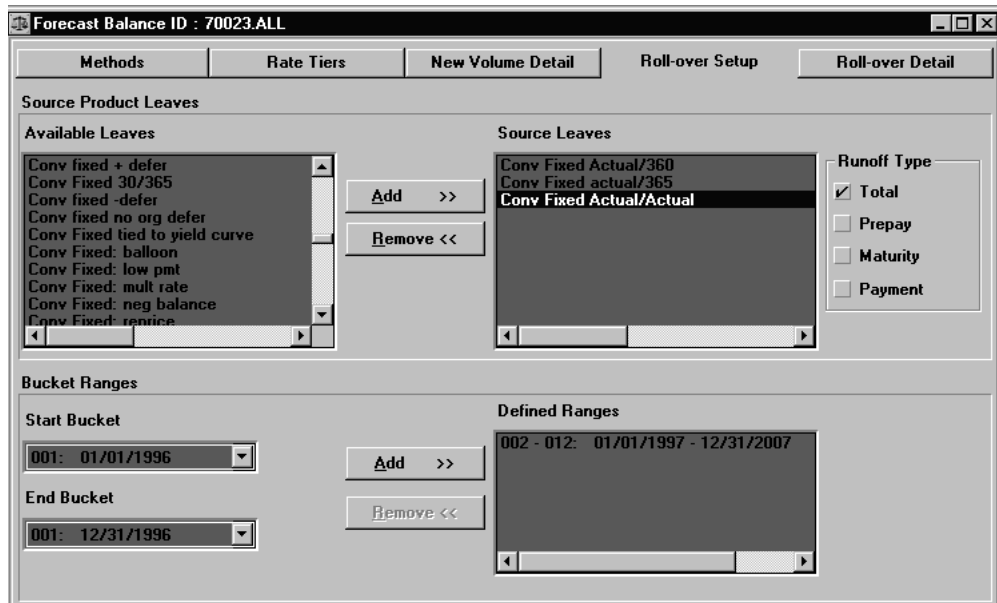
Forecast Balance ID : 70023.ALL

Methods | Rate Tiers | New Volume Detail | Roll-over Setup | Roll-over Detail

Source Product Leaves

Available Leaves

Conv fixed + defer
Conv Fixed 30/365
Conv fixed -defer
Conv fixed no org defer
Conv Fixed tied to yield curve
Conv Fixed: balloon
Conv Fixed: low pmt
Conv Fixed: mult rate
Conv Fixed: neg balance
Conv Fixed: reprice

Add >>

Remove <<

Source Leaves

Conv Fixed Actual/360
Conv Fixed actual/365
Conv Fixed Actual/Actual

Runoff Type

Total

Prepay

Maturity

Payment

Bucket Ranges

Start Bucket

001: 01/01/1996

End Bucket

001: 12/31/1996

Add >>

Remove <<

Defined Ranges

002 - 012: 01/01/1997 - 12/31/2007